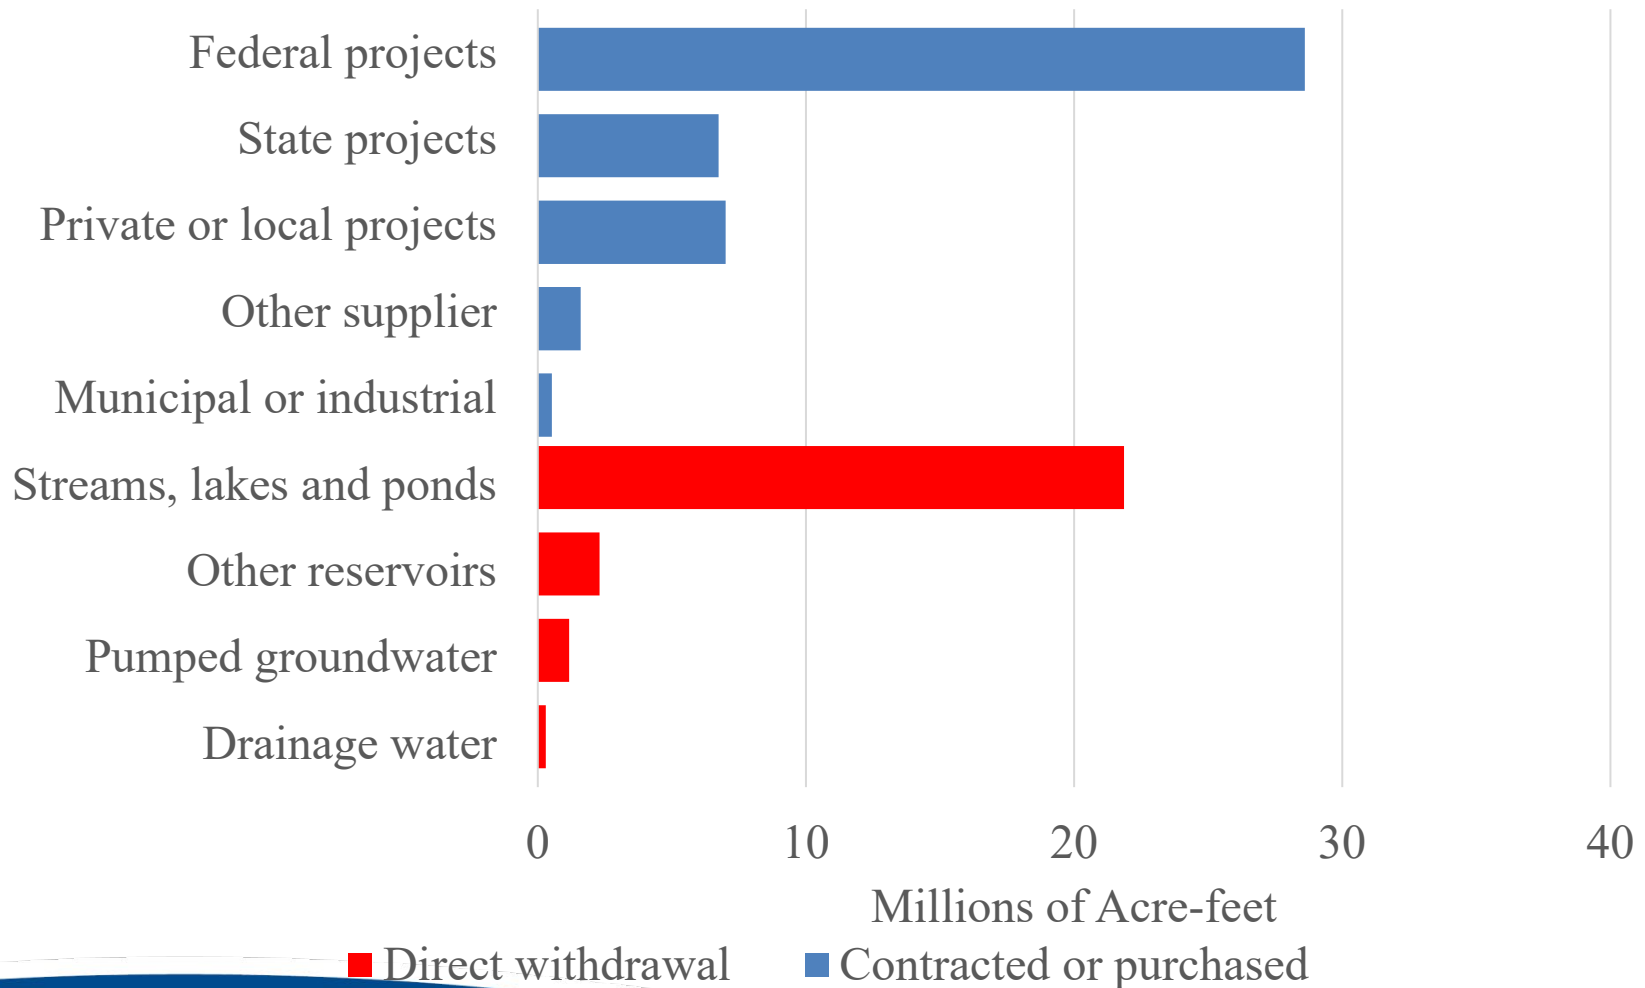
Federal projects
State projects
Private or local projects
Other supplier
Municipal or industrial
Streams, lakes and ponds
Other reservoirs
Pumped groundwater
Drainage water

0
10
20
30
40

Millions of Acre-feet

Direct withdrawal
Contracted or purchased